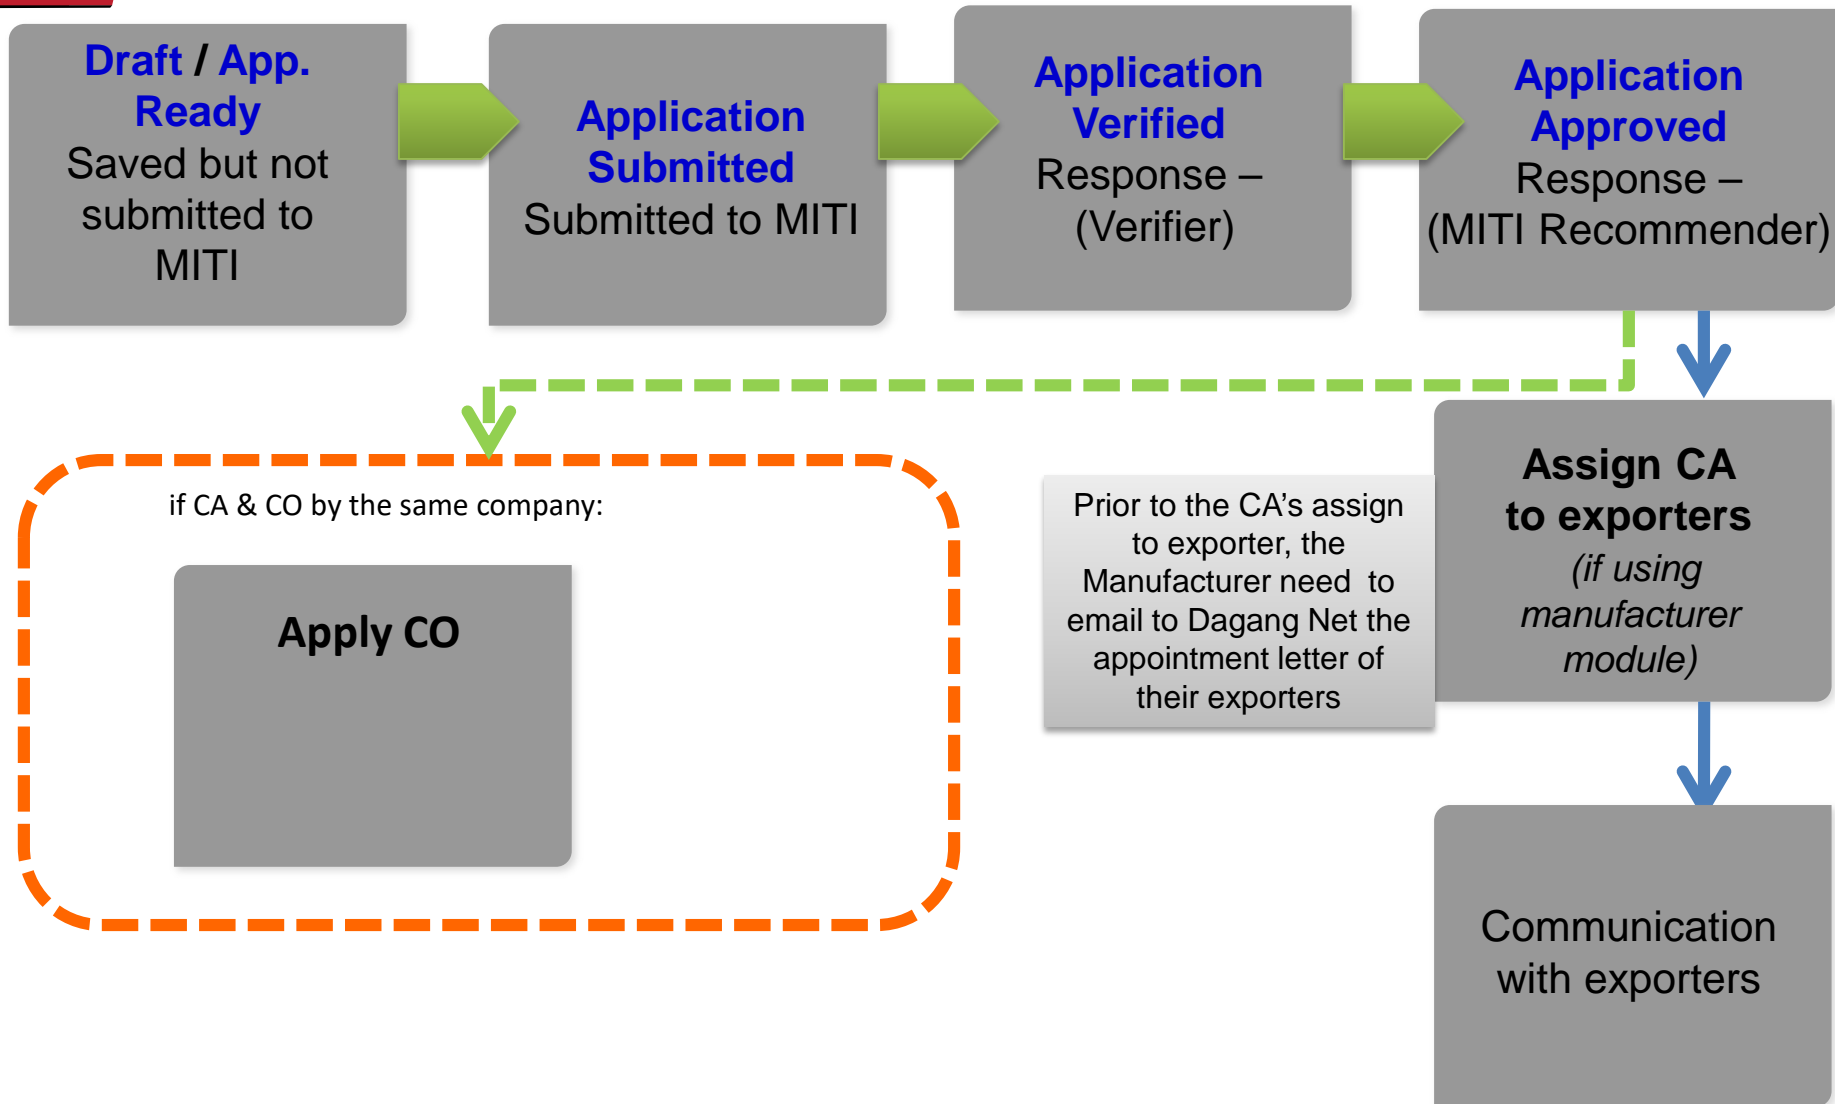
Draft / App. Ready
Saved but not submitted to MITI

Application Submitted
Submitted to MITI

Application Verified
Response – (Verifier)

Application Approved
Response – (MITI Recommender)

if CA & CO by the same company:

Apply CO

Prior to the CA's assign to exporter, the Manufacturer need to email to Dagang Net the appointment letter of their exporters

Assign CA to exporters
(if using manufacturer module)

Communication with exporters